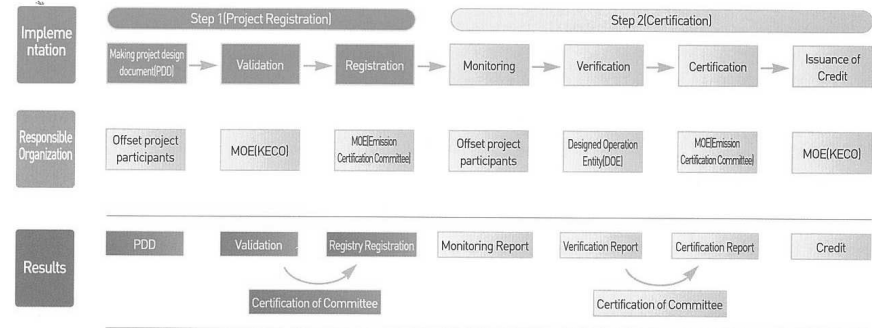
Implementation

Step 1(Project Registration)

Step 2(Certification)

Making project design document(PDD)

Validation

Registration

Monitoring

Verification

Certification

Issuance of Credit

Responsible Organization

Offset project participants

MOE(KECO)

MOE(Emission Certification Committee)

Offset project participants

Designed Operation Entity(DOE)

MOE(Emission Certification Committee)

MOE(KECO)

Results

PDD

Validation

Registry Registration

Monitoring Report

Verification Report

Certification Report

Credit

Certification of Committee

Certification of Committee